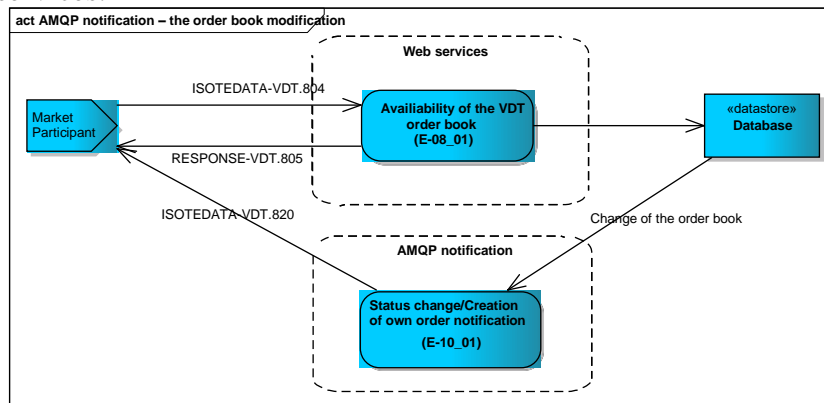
act AMQP notification – the order book modification

Web services

Market Participant

ISOTEDATA-VDT.804

Availiability of the VDT order book (E-08_01)

«datastore» Database

RESPONSE-VDT.805

ISOTEDATA-VDT.820

Change of the order book

AMQP notification

Status change/Creation of own order notification (E-10_01)